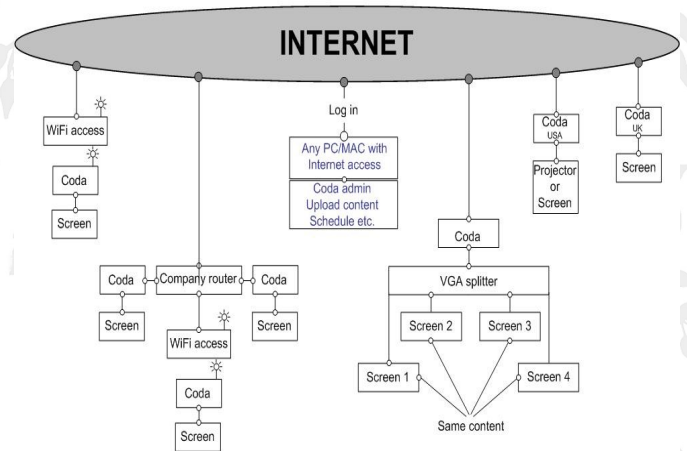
INTERNET

WiFi access

Coda

Screen

Coda

Company router

Coda

Screen

Screen

WiFi access

Coda

Screen

Log in

Any PC/MAC with Internet access

Coda admin
Upload content
Schedule etc.

Coda

VGA splitter

Screen 2

Screen 3

Screen 1

Screen 4

Same content

Coda
USA

Projector or Screen

Coda
UK

Screen